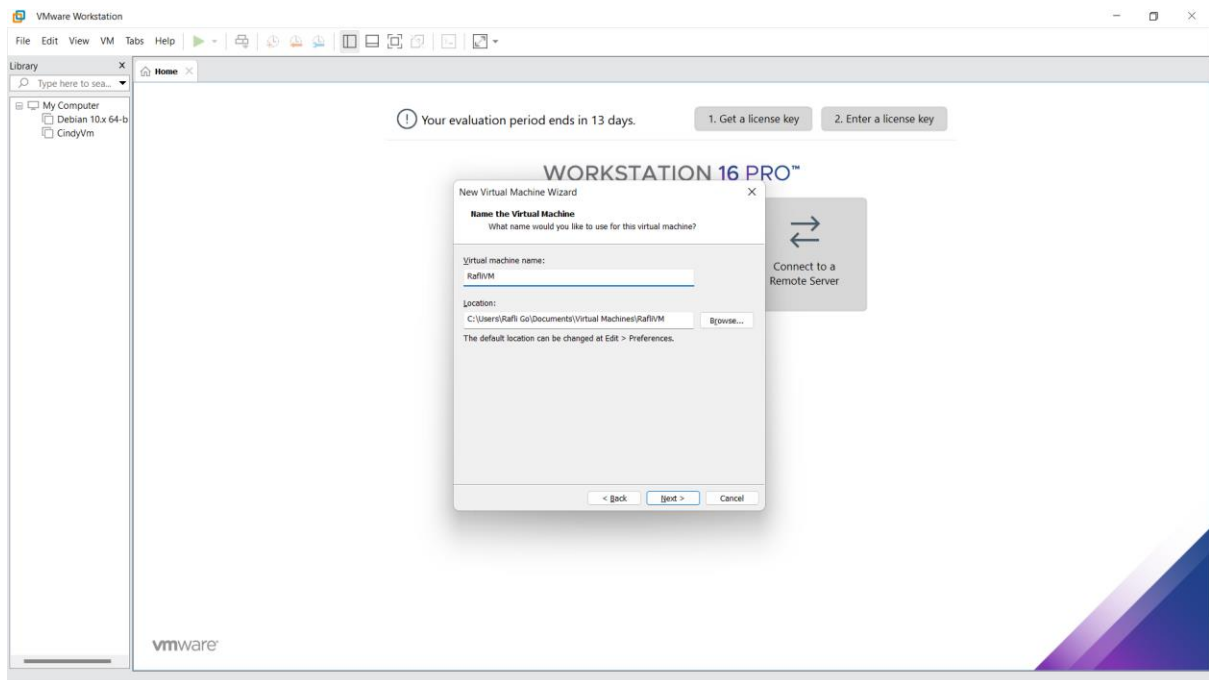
VMware Workstation

File Edit View VM Tabs Help

Library

Type here to sea...

My Computer
Debian 10.x 64-b
CindyVm

Home

Your evaluation period ends in 13 days.

1. Get a license key

2. Enter a license key

WORKSTATION 16 PRO™

New Virtual Machine Wizard

Name the Virtual Machine
What name would you like to use for this virtual machine?

Virtual machine name:
RafliVM

Location:
C:\Users\Rafli Go\Documents\Virtual Machines\RafliVM

Browse...

The default location can be changed at Edit > Preferences.

< Back

Next >

Cancel

Connect to a Remote Server

vmware